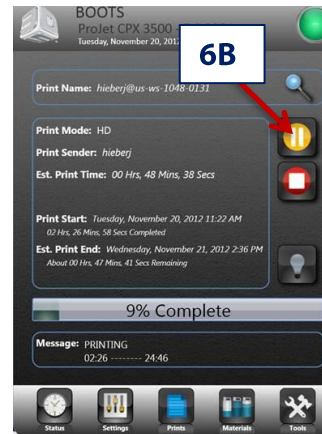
BOOTS
ProJet CPX 3500 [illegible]
Tuesday, November 20, 2012 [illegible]

6B

Print Name: hieberj@us-ws-1048-0131

Print Mode: HD
Print Sender: hieberj
Est. Print Time: 00 Hrs, 48 Mins, 38 Secs

Print Start: Tuesday, November 20, 2012 11:22 AM
02 Hrs, 26 Mins, 58 Secs Completed
Est. Print End: Wednesday, November 21, 2012 2:36 PM
About 00 Hrs, 47 Mins, 41 Secs Remaining

9% Complete

Message: PRINTING
02:26 -------- 24:46

Status Settings Prints Materials Tools